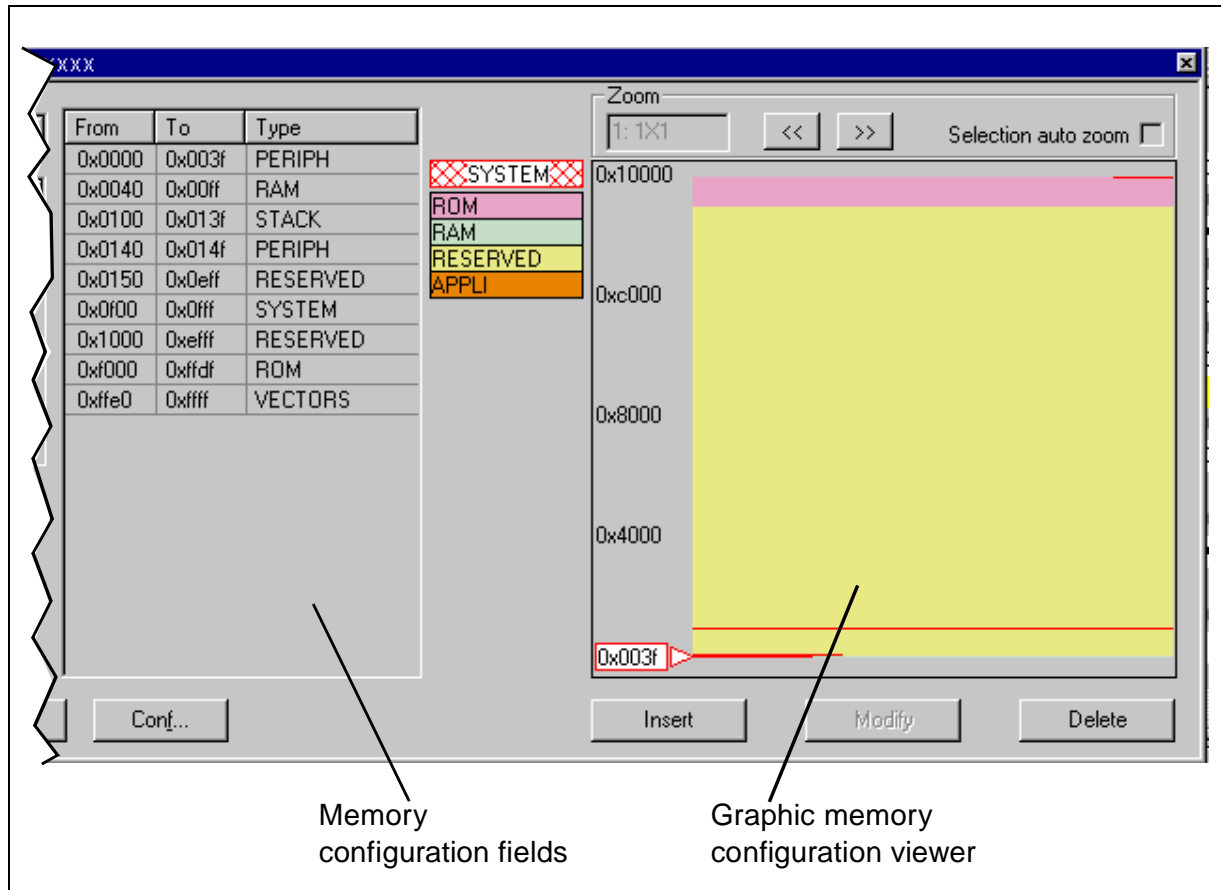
XXXX

| From | To | Type |
|---|---|---|
| 0x0000 | 0x003f | PERIPH |
| 0x0040 | 0x00ff | RAM |
| 0x0100 | 0x013f | STACK |
| 0x0140 | 0x014f | PERIPH |
| 0x0150 | 0x0eff | RESERVED |
| 0x0f00 | 0x0fff | SYSTEM |
| 0x1000 | 0xefff | RESERVED |
| 0xf000 | 0xffdf | ROM |
| 0xffe0 | 0xffff | VECTORS |

SYSTEM
ROM
RAM
RESERVED
APPLI

Zoom
1: 1X1
<<
>>
Selection auto zoom

0x10000
0xc000
0x8000
0x4000
0x003f

Conf...
Insert
Modify
Delete

Memory configuration fields

Graphic memory configuration viewer